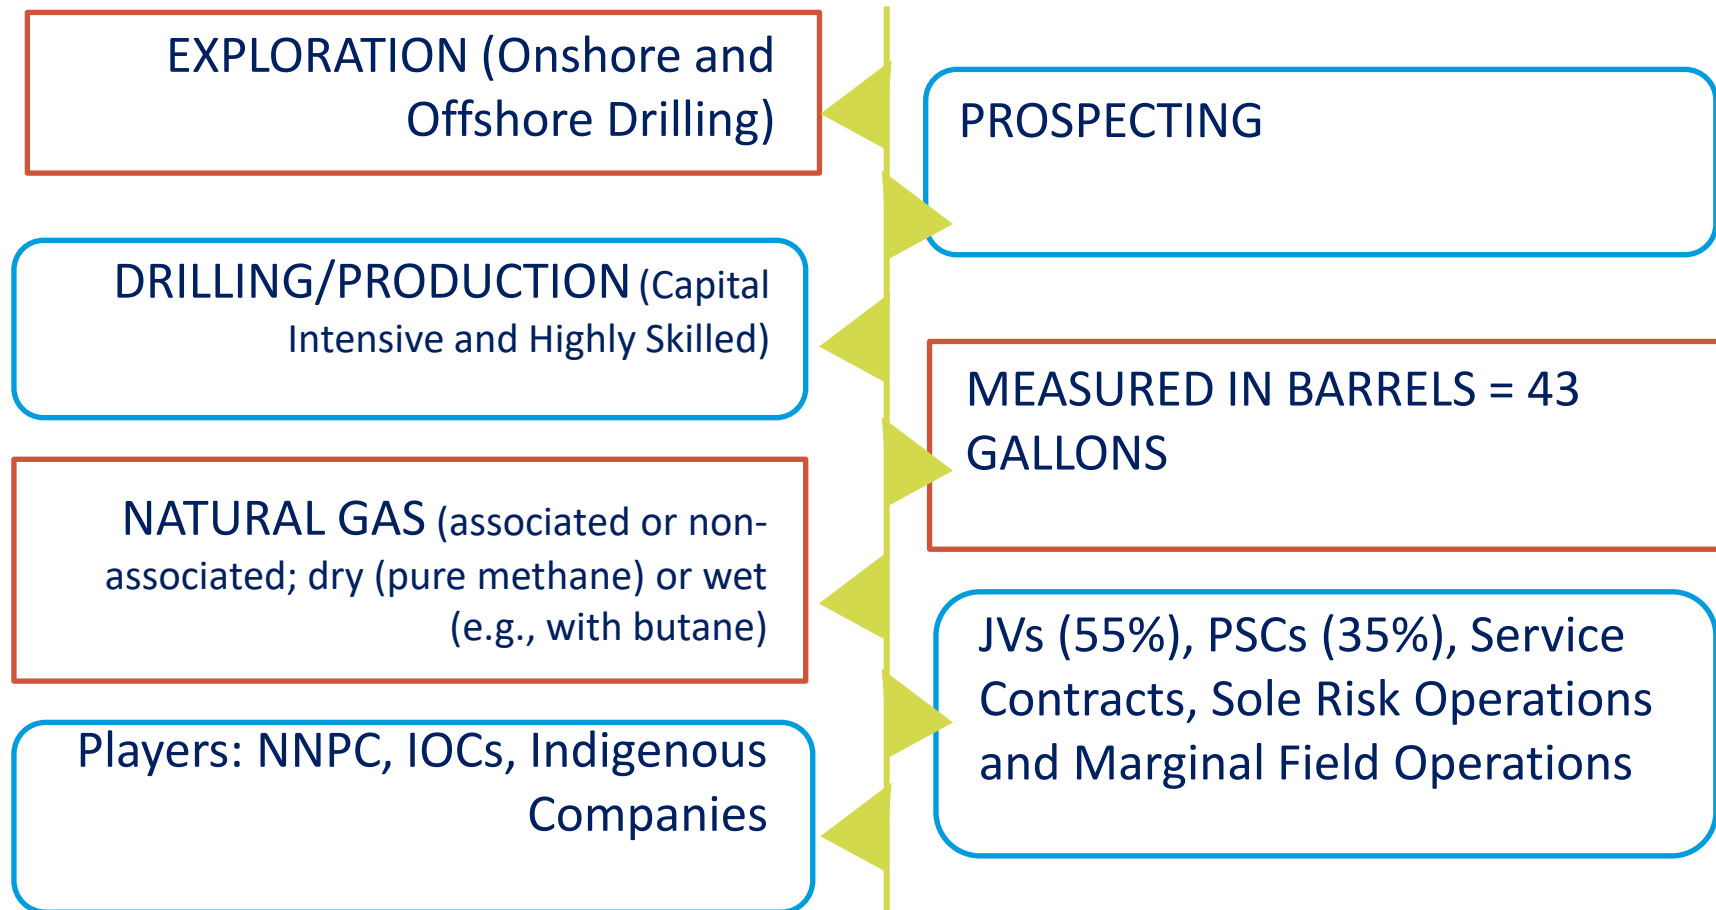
PROSPECTING

EXPLORATION (Onshore and Offshore Drilling)

DRILLING/PRODUCTION (Capital Intensive and Highly Skilled)

MEASURED IN BARRELS = 43 GALLONS

NATURAL GAS (associated or non-associated; dry (pure methane) or wet (e.g., with butane)

JVs (55%), PSCs (35%), Service Contracts, Sole Risk Operations and Marginal Field Operations

Players: NNPC, IOCs, Indigenous Companies